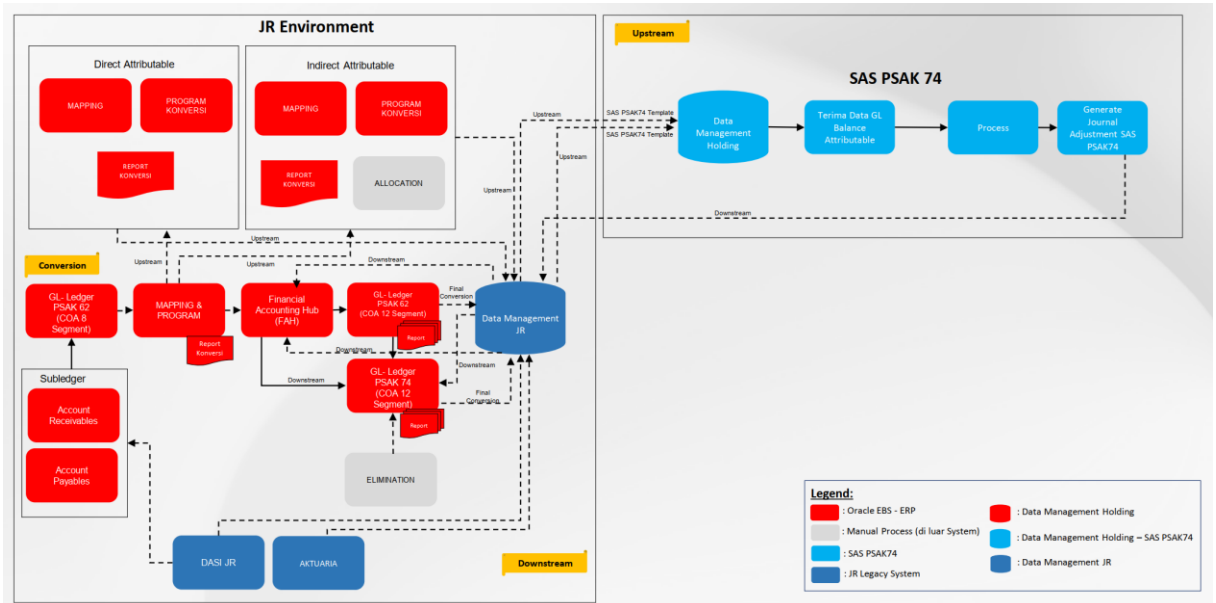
JR Environment

Direct Attributable

MAPPING

PROGRAM KONVERSI

REPORT KONVERSI

Indirect Attributable

MAPPING

PROGRAM KONVERSI

REPORT KONVERSI

ALLOCATION

Upstream

SAS PSAK 74

SAS PSAK74 Template

SAS PSAK74 Template

Upstream

Upstream

Upstream

Data Management Holding

Terima Data GL Balance Attributable

Process

Generate Journal Adjustment SAS PSAK74

Downstream

Upstream

Upstream

Upstream

Downstream

Conversion

GL- Ledger PSAK 62 (COA 8 Segment)

MAPPING & PROGRAM

Report Konversi

Financial Accounting Hub (FAH)

GL- Ledger PSAK 62 (COA 12 Segment)

Report

Final Conversion

Data Management JR

Downstream

Downstream

Downstream

GL- Ledger PSAK 74 (COA 12 Segment)

Report

Final Conversion

Subledger

Account Receivables

Account Payables

ELIMINATION

DASI JR

AKTUARIA

Downstream

Legend:

: Oracle EBS - ERP

: Manual Process (di luar System)

: SAS PSAK74

: JR Legacy System

: Data Management Holding

: Data Management Holding – SAS PSAK74

: Data Management JR